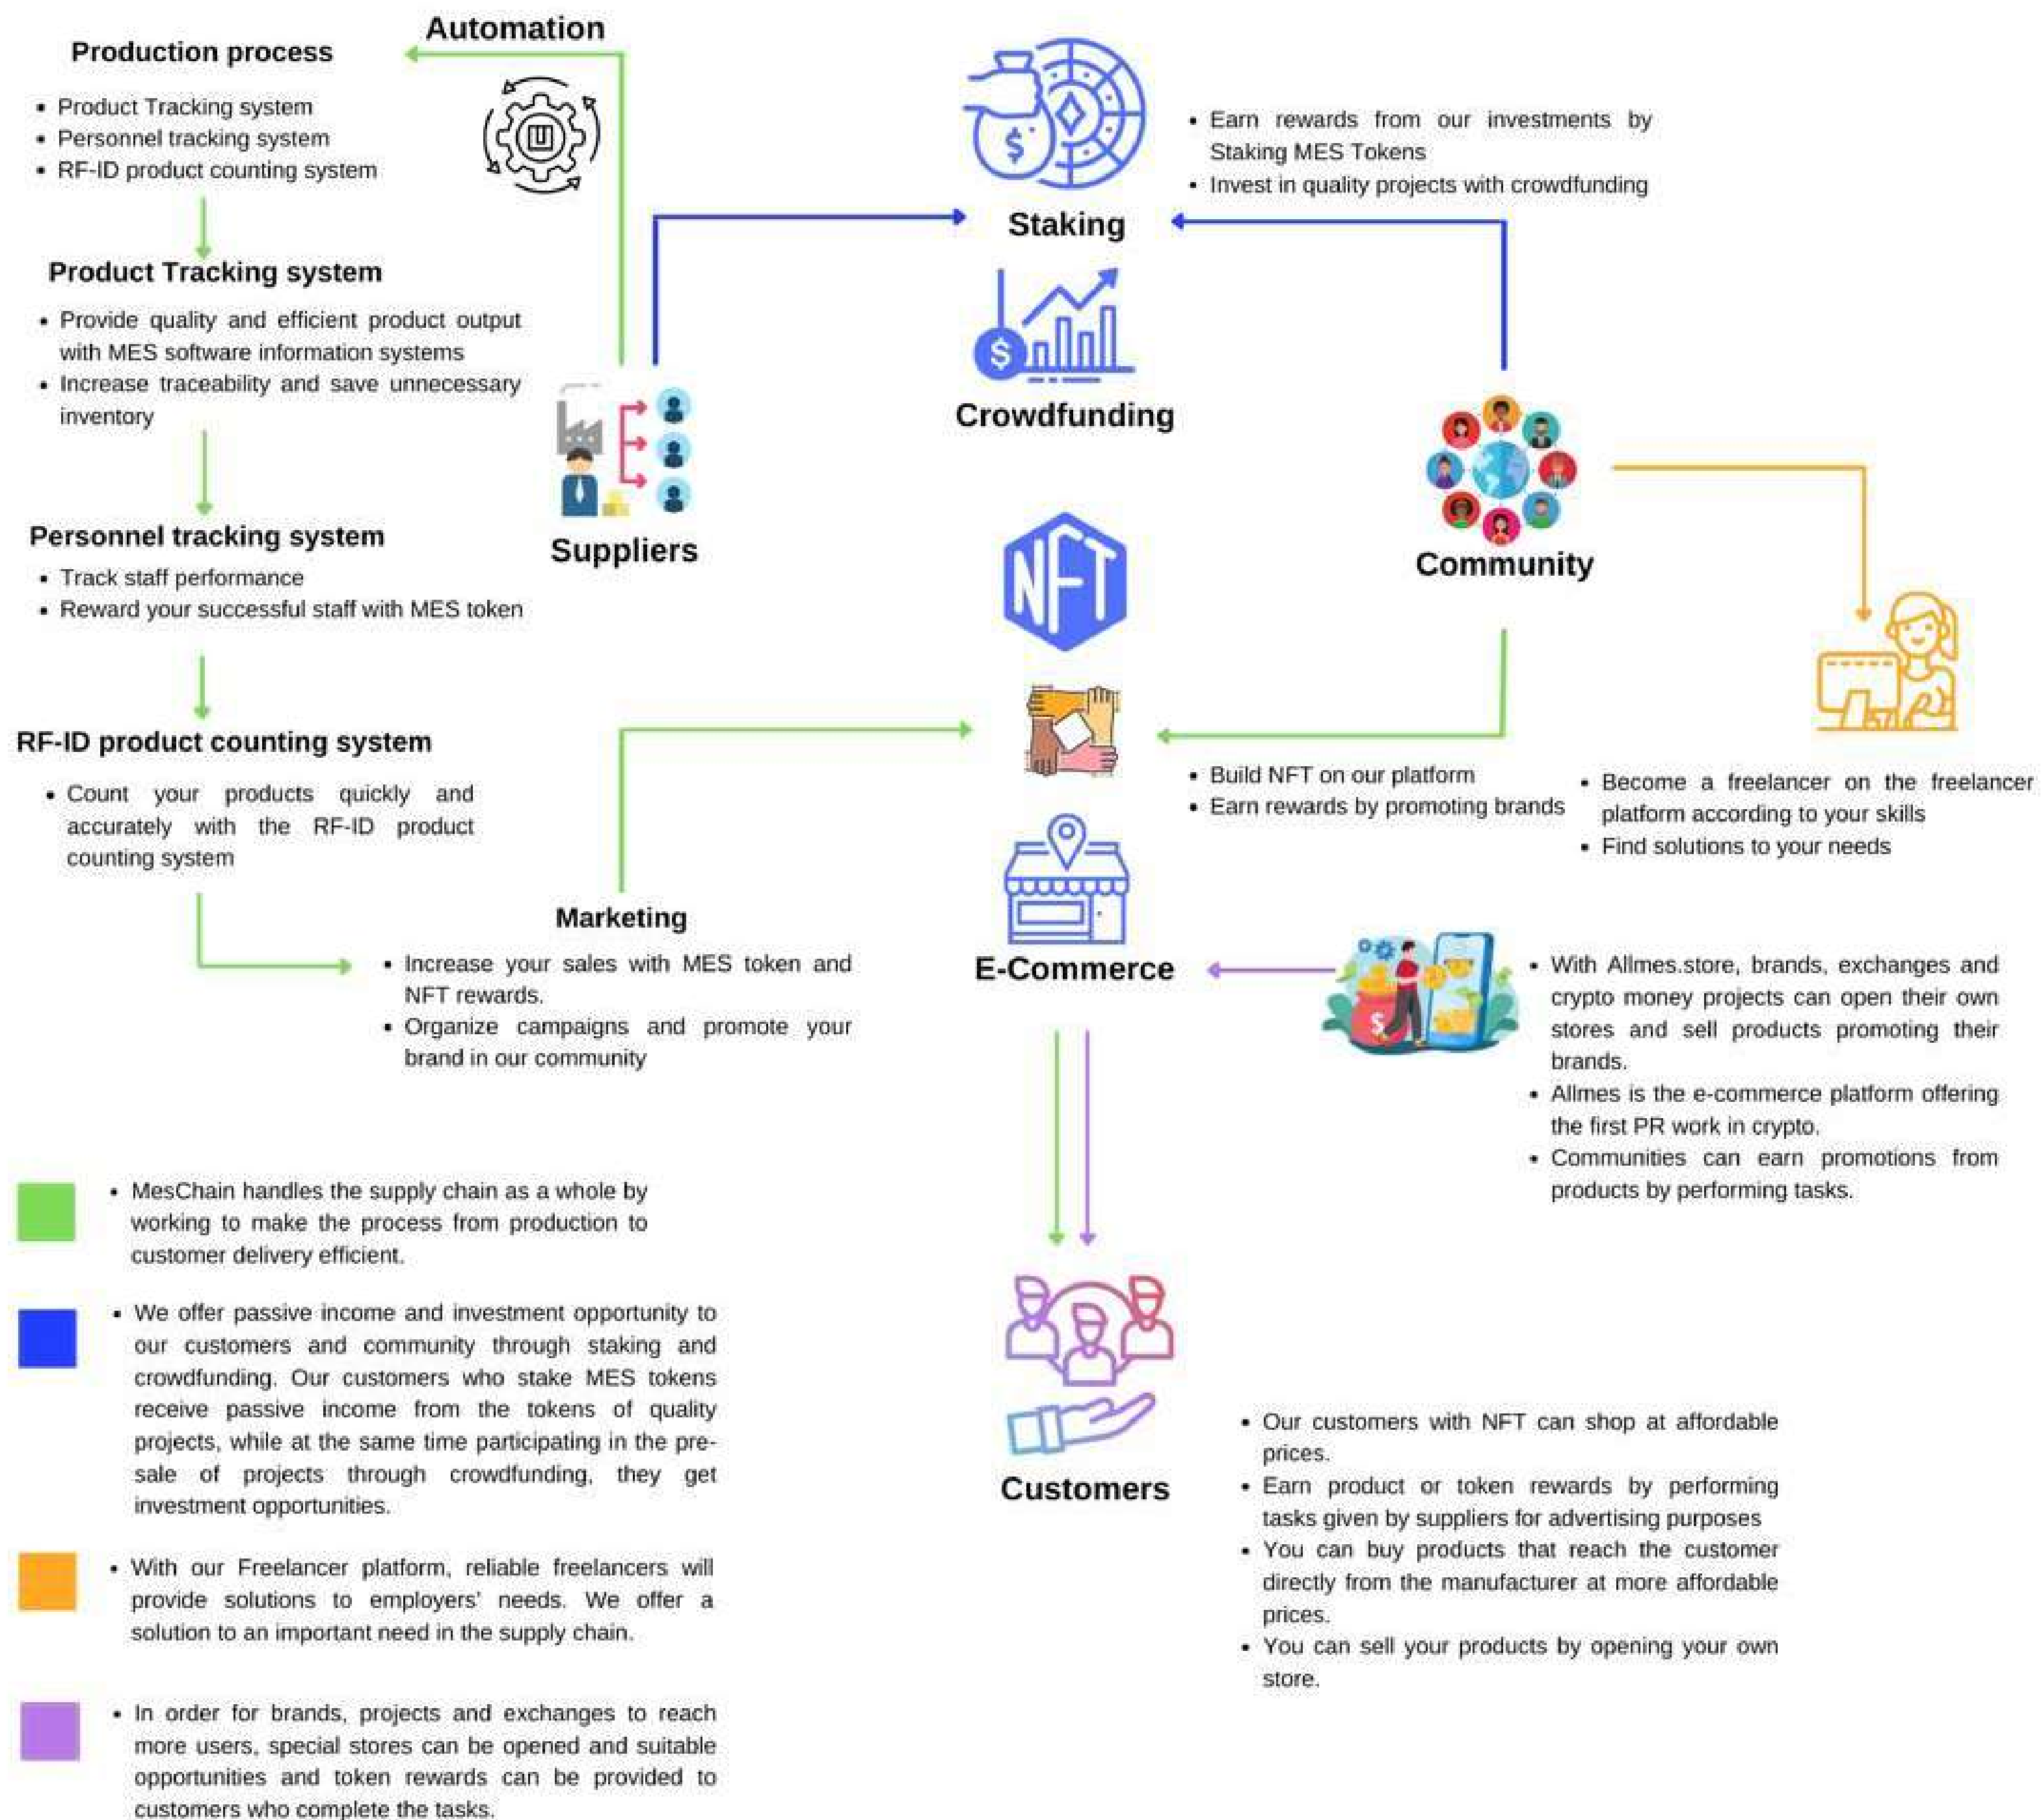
Automation

Production process

- Product Tracking system
- Personnel tracking system
- RF-ID product counting system

Product Tracking system

- Provide quality and efficient product output with MES software information systems
- Increase traceability and save unnecessary inventory

Personnel tracking system

- Track staff performance
- Reward your successful staff with MES token

RF-ID product counting system

- Count your products quickly and accurately with the RF-ID product counting system

Suppliers

Staking

- Earn rewards from our investments by Staking MES Tokens
- Invest in quality projects with crowdfunding

Crowdfunding

Community

- Build NFT on our platform
- Earn rewards by promoting brands

- Become a freelancer on the freelancer platform according to your skills
- Find solutions to your needs

Marketing

- Increase your sales with MES token and NFT rewards.
- Organize campaigns and promote your brand in our community

E-Commerce

- With Allmes.store, brands, exchanges and crypto money projects can open their own stores and sell products promoting their brands.
- Allmes is the e-commerce platform offering the first PR work in crypto.
- Communities can earn promotions from products by performing tasks.

- MesChain handles the supply chain as a whole by working to make the process from production to customer delivery efficient.

- We offer passive income and investment opportunity to our customers and community through staking and crowdfunding. Our customers who stake MES tokens receive passive income from the tokens of quality projects, while at the same time participating in the pre-sale of projects through crowdfunding, they get investment opportunities.

- With our Freelancer platform, reliable freelancers will provide solutions to employers' needs. We offer a solution to an important need in the supply chain.

- In order for brands, projects and exchanges to reach more users, special stores can be opened and suitable opportunities and token rewards can be provided to customers who complete the tasks.

Customers

- Our customers with NFT can shop at affordable prices.
- Earn product or token rewards by performing tasks given by suppliers for advertising purposes
- You can buy products that reach the customer directly from the manufacturer at more affordable prices.
- You can sell your products by opening your own store.